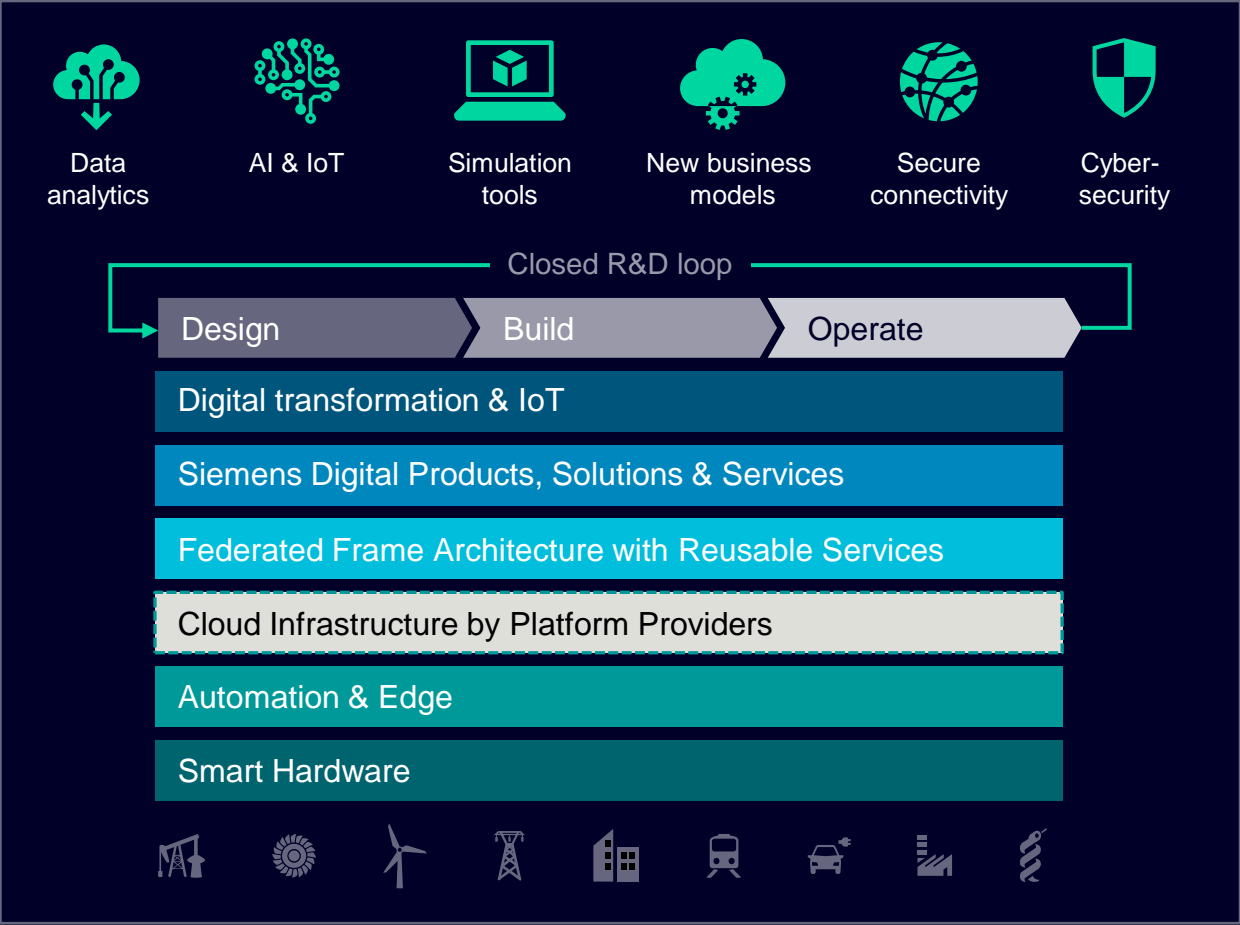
Data analytics

AI & IoT

Simulation tools

New business models

Secure connectivity

Cyber-security

Closed R&D loop

Design

Build

Operate

Digital transformation & IoT

Siemens Digital Products, Solutions & Services

Federated Frame Architecture with Reusable Services

Cloud Infrastructure by Platform Providers

Automation & Edge

Smart Hardware